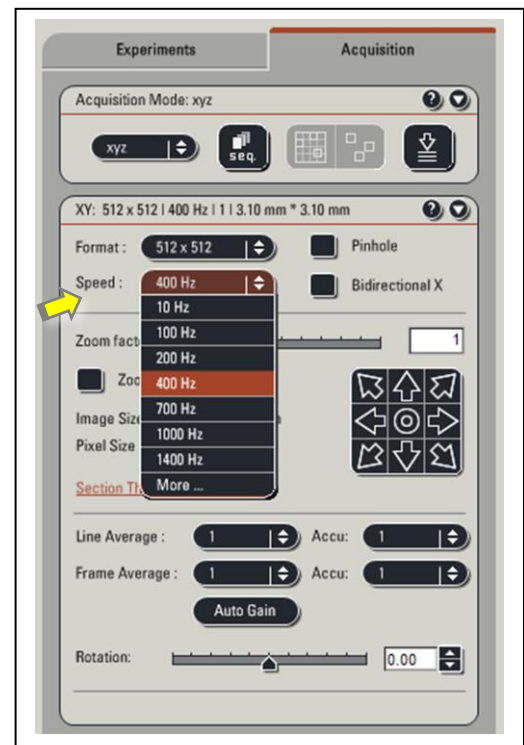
Experiments
Acquisition

Acquisition Mode: xyz

xyz
seq.

XY: 512 x 512 | 400 Hz | 1 | 3.10 mm * 3.10 mm

Format : 512 x 512
Pinhole
Speed : 400 Hz
Bidirectional X
10 Hz
100 Hz
200 Hz
400 Hz
700 Hz
1000 Hz
1400 Hz
More ...
Zoom fact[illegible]
1
Zoo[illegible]
Image Siz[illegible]
Pixel Size
Section Th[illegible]

Line Average : 1
Accu: 1
Frame Average : 1
Accu: 1
Auto Gain

Rotation:
0.00